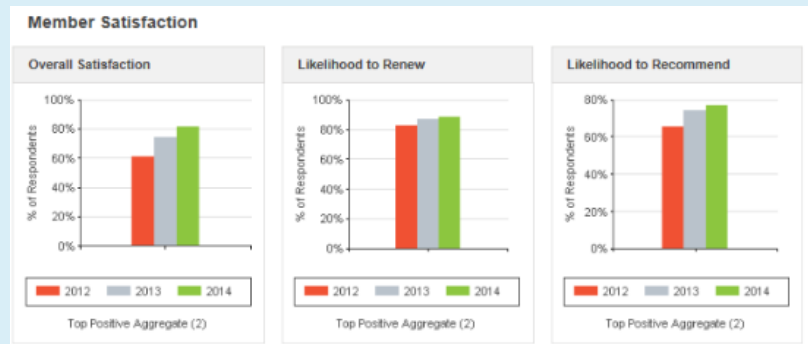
Member Satisfaction

Overall Satisfaction

100%
80%
60%
40%
20%
0%

% of Respondents

2012 2013 2014

Top Positive Aggregate (2)

Likelihood to Renew

100%
80%
60%
40%
20%
0%

% of Respondents

2012 2013 2014

Top Positive Aggregate (2)

Likelihood to Recommend

80%
60%
40%
20%
0%

% of Respondents

2012 2013 2014

Top Positive Aggregate (2)